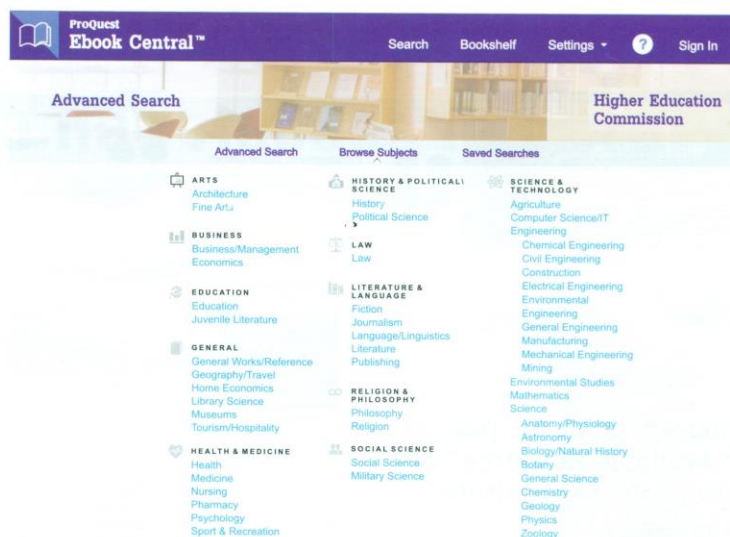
ProQuest
Ebook Central™

Search Bookshelf Settings ? Sign In

Advanced Search

Higher Education Commission

Advanced Search Browse Subjects Saved Searches

ARTS
Architecture
Fine Arts

BUSINESS
Business/Management
Economics

EDUCATION
Education
Juvenile Literature

GENERAL
General Works/Reference
Geography/Travel
Home Economics
Library Science
Museums
Tourism/Hospitality

HEALTH & MEDICINE
Health
Medicine
Nursing
Pharmacy
Psychology
Sport & Recreation

HISTORY & POLITICAL SCIENCE
History
Political Science

LAW
Law

LITERATURE & LANGUAGE
Fiction
Journalism
Language/Linguistics
Literature
Publishing

RELIGION & PHILOSOPHY
Philosophy
Religion

SOCIAL SCIENCE
Social Science
Military Science

SCIENCE & TECHNOLOGY
Agriculture
Computer Science/IT
Engineering
Chemical Engineering
Civil Engineering
Construction
Electrical Engineering
Environmental Engineering
General Engineering
Manufacturing
Mechanical Engineering
Mining
Environmental Studies
Mathematics
Science
Anatomy/Physiology
Astronomy
Biology/Natural History
Botany
General Science
Chemistry
Geology
Physics
Zoology